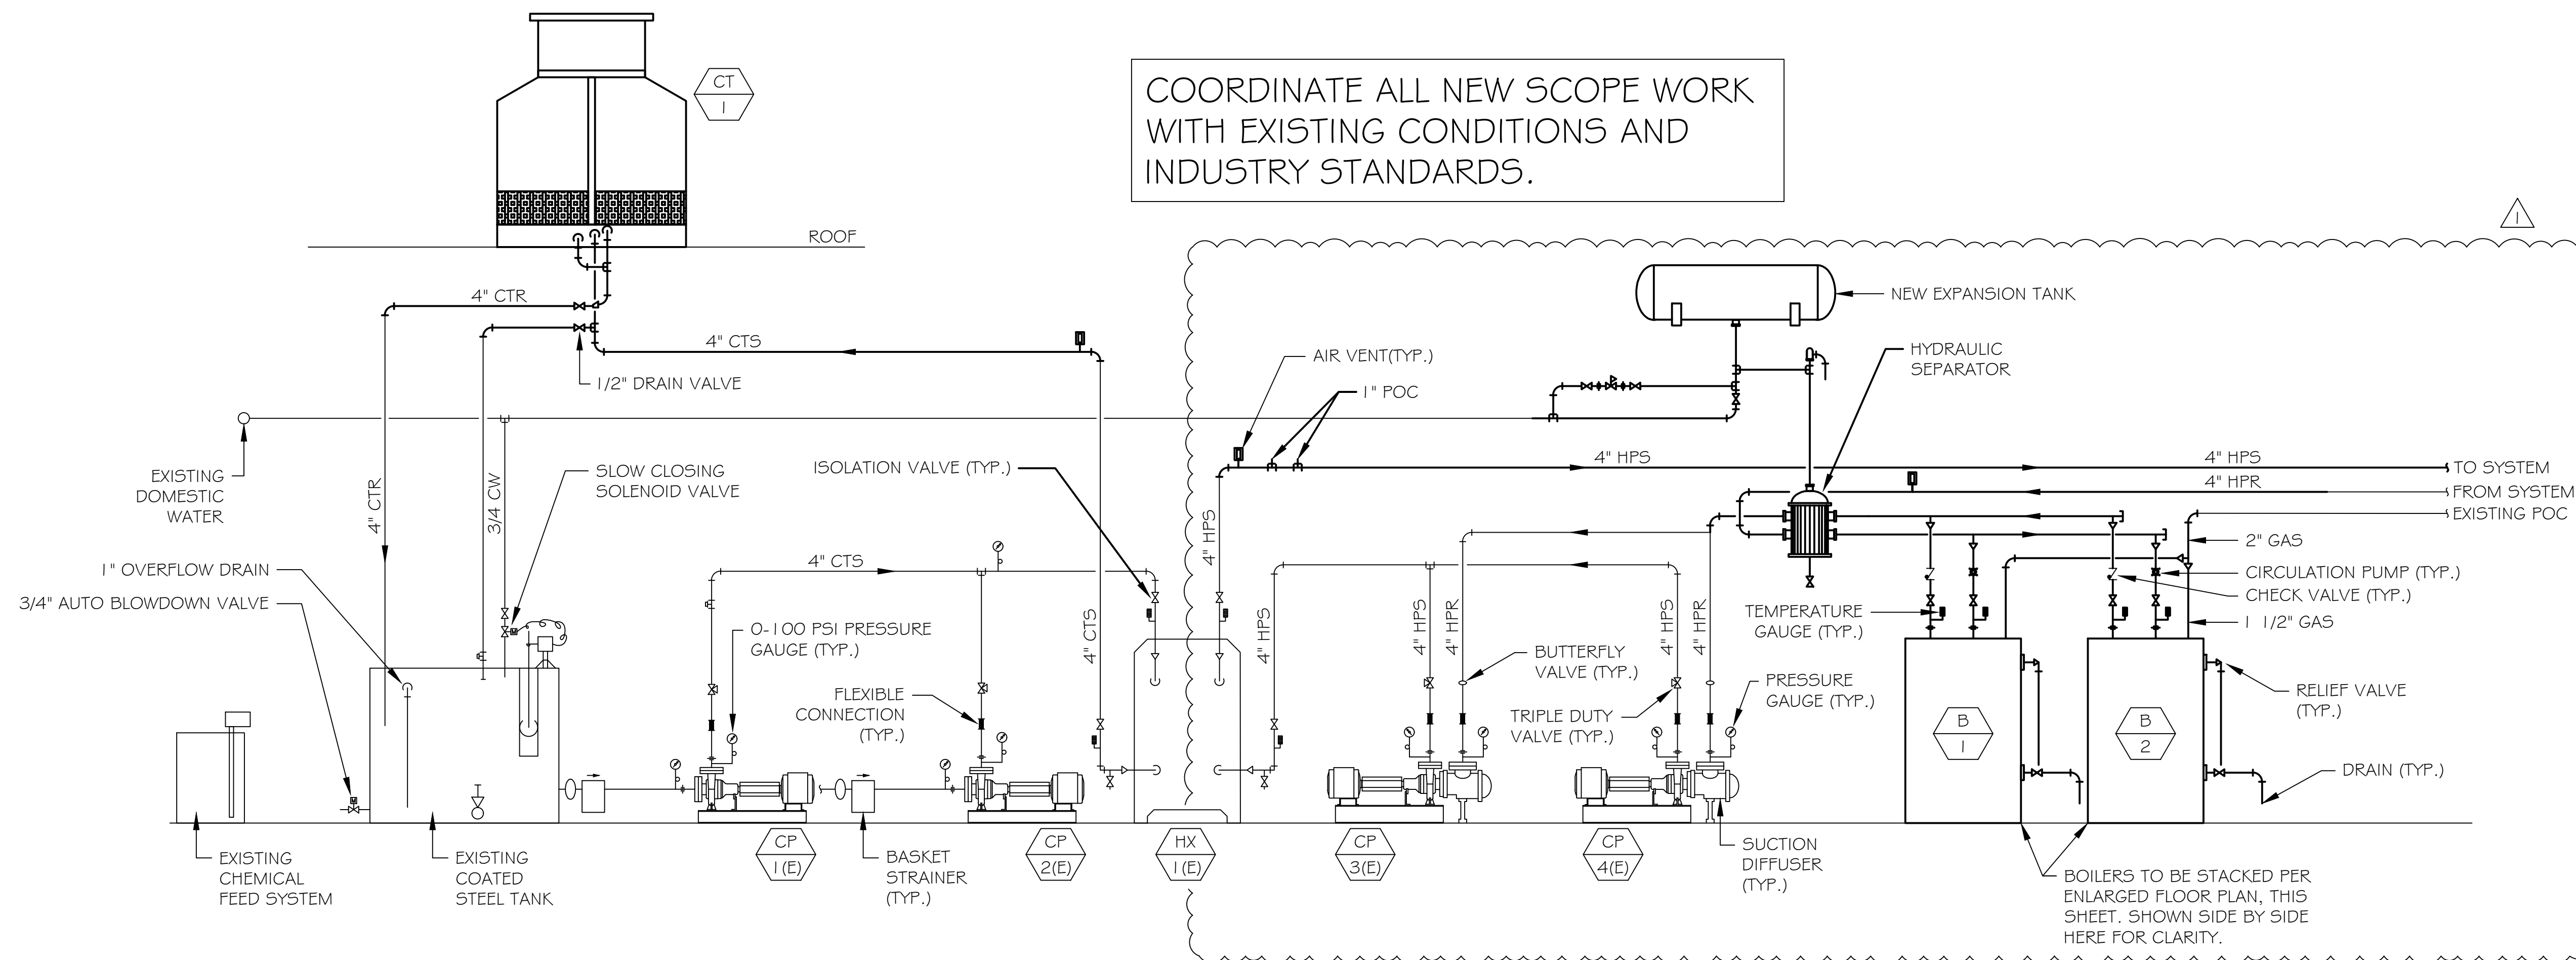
CT
1

COORDINATE ALL NEW SCOPE WORK WITH EXISTING CONDITIONS AND INDUSTRY STANDARDS.

1

ROOF

4" CTR

4" CTS

1/2" DRAIN VALVE

NEW EXPANSION TANK

HYDRAULIC SEPARATOR

AIR VENT(TYP.)

1" POC

EXISTING DOMESTIC WATER

4" CTR

3/4 CW

SLOW CLOSING SOLENOID VALVE

ISOLATION VALVE (TYP.)

4" HPS

4" HPS

TO SYSTEM

4" HPR

FROM SYSTEM

EXISTING POC

4" HPS

2" GAS

1" OVERFLOW DRAIN

3/4" AUTO BLOWDOWN VALVE

4" CTS

CIRCULATION PUMP (TYP.)

CHECK VALVE (TYP.)

0-100 PSI PRESSURE GAUGE (TYP.)

TEMPERATURE GAUGE (TYP.)

1 1/2" GAS

4" CTS

4" HPS

4" HPS

4" HPR

4" HPS

4" HPR

FLEXIBLE CONNECTION (TYP.)

BUTTERFLY VALVE (TYP.)

PRESSURE GAUGE (TYP.)

RELIEF VALVE (TYP.)

TRIPLE DUTY VALVE (TYP.)

B
1

B
2

DRAIN (TYP.)

EXISTING CHEMICAL FEED SYSTEM

EXISTING COATED STEEL TANK

CP
1(E)

BASKET STRAINER (TYP.)

CP
2(E)

HX
1(E)

CP
3(E)

CP
4(E)

SUCTION DIFFUSER (TYP.)

BOILERS TO BE STACKED PER ENLARGED FLOOR PLAN, THIS SHEET. SHOWN SIDE BY SIDE HERE FOR CLARITY.